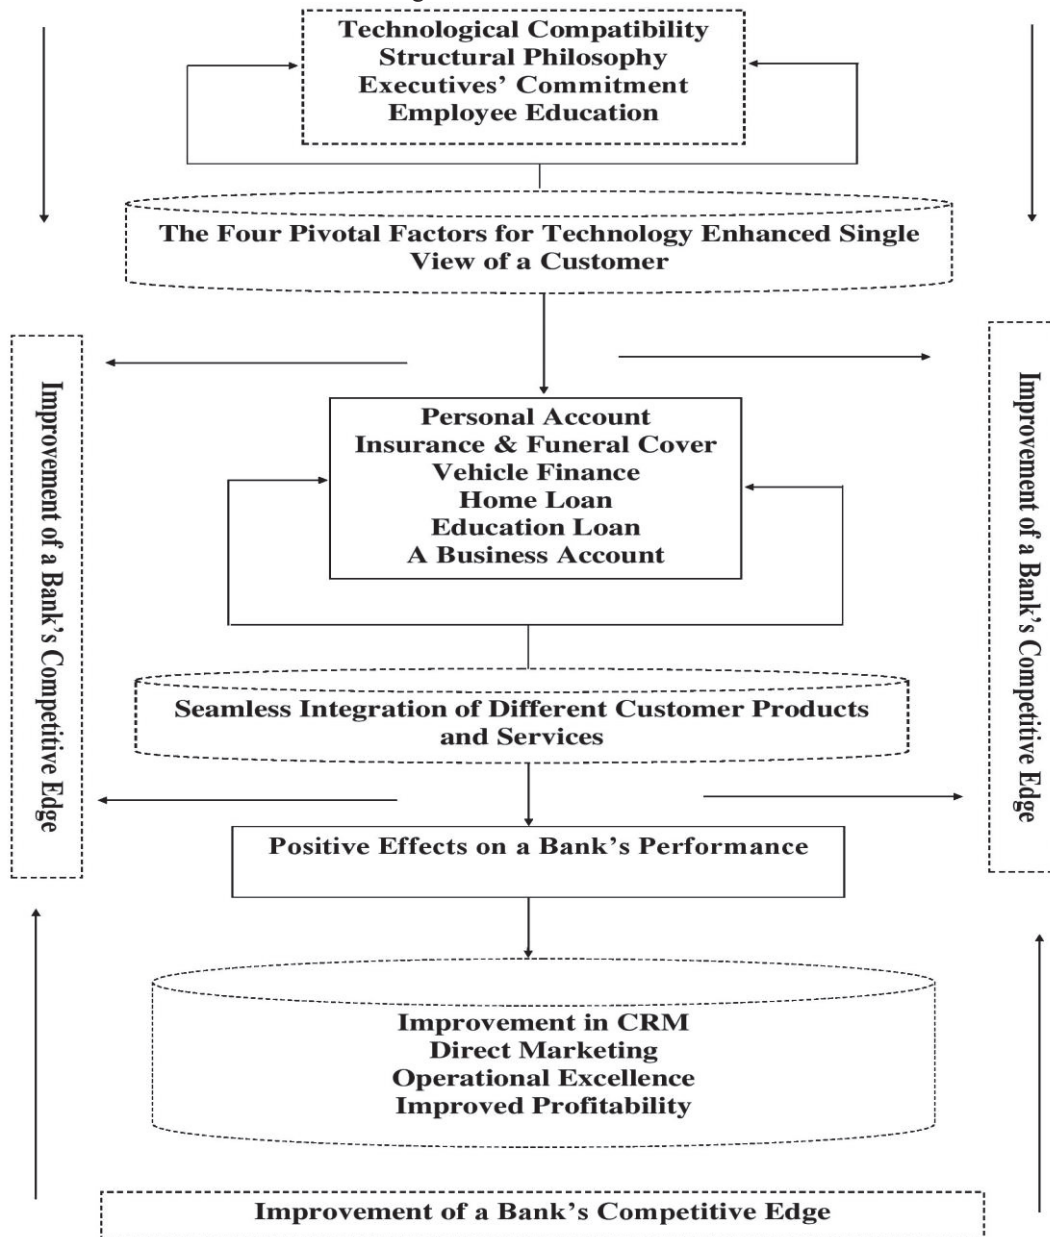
Technological Compatibility
Structural Philosophy
Executives' Commitment
Employee Education

The Four Pivotal Factors for Technology Enhanced Single View of a Customer

Improvement of a Bank's Competitive Edge

Personal Account
Insurance & Funeral Cover
Vehicle Finance
Home Loan
Education Loan
A Business Account

Improvement of a Bank's Competitive Edge

Seamless Integration of Different Customer Products and Services

Positive Effects on a Bank's Performance

Improvement in CRM
Direct Marketing
Operational Excellence
Improved Profitability

Improvement of a Bank's Competitive Edge